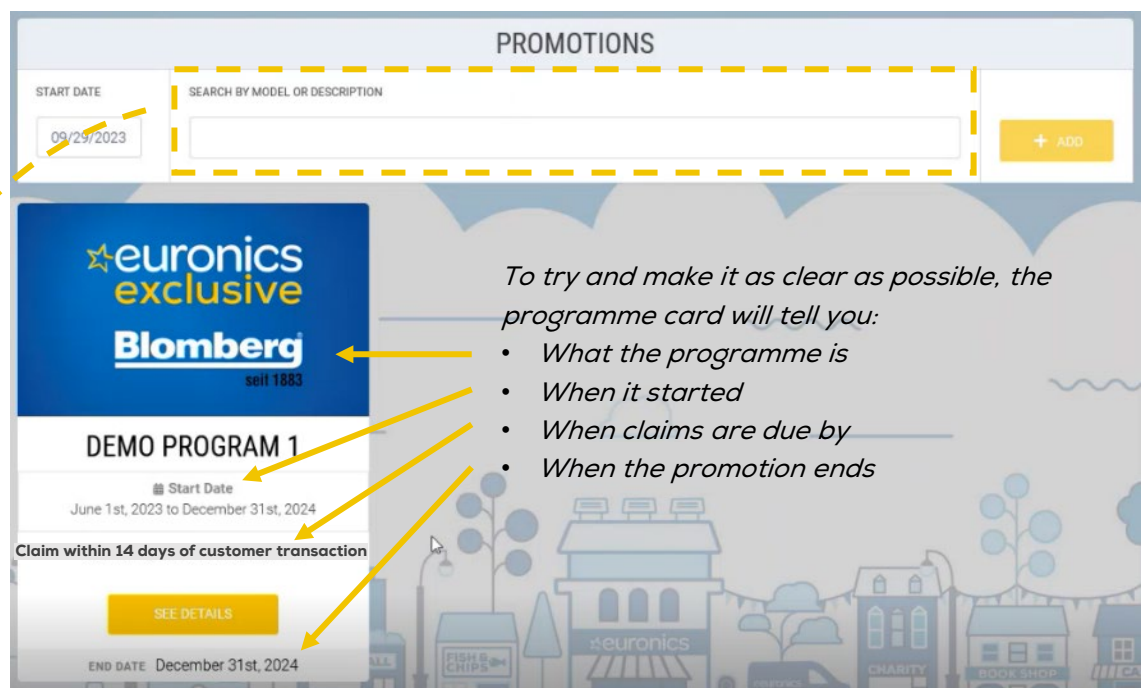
PROMOTIONS

START DATE
09/29/2023

SEARCH BY MODEL OR DESCRIPTION

+ ADD

euronics exclusive
Blomberg
seit 1883

DEMO PROGRAM 1

Start Date
June 1st, 2023 to December 31st, 2024

Claim within 14 days of customer transaction

SEE DETAILS

END DATE December 31st, 2024

To try and make it as clear as possible, the programme card will tell you:
• What the programme is
• When it started
• When claims are due by
• When the promotion ends

FISH & CHIPS
euronics
CHARITY
BOOK SHOP